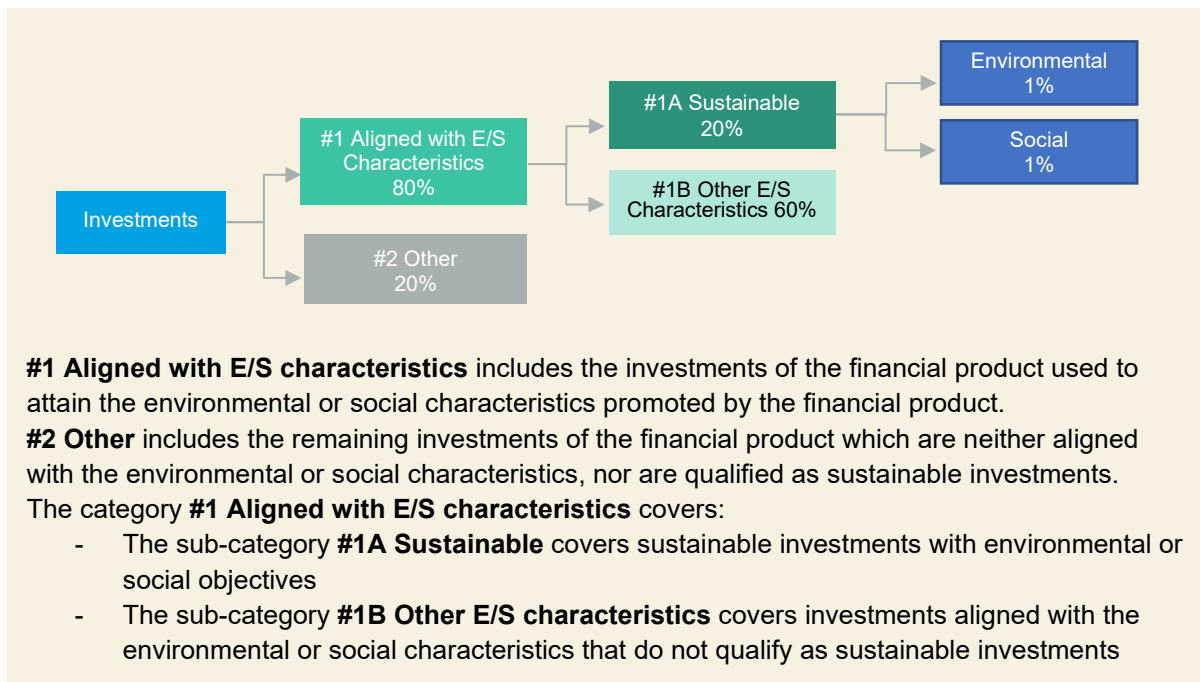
Investments

#1 Aligned with E/S Characteristics 80%

#2 Other 20%

#1A Sustainable 20%

#1B Other E/S Characteristics 60%

Environmental 1%

Social 1%

**#1 Aligned with E/S characteristics** includes the investments of the financial product used to attain the environmental or social characteristics promoted by the financial product.
**#2 Other** includes the remaining investments of the financial product which are neither aligned with the environmental or social characteristics, nor are qualified as sustainable investments.
The category **#1 Aligned with E/S characteristics** covers:
- The sub-category **#1A Sustainable** covers sustainable investments with environmental or social objectives
- The sub-category **#1B Other E/S characteristics** covers investments aligned with the environmental or social characteristics that do not qualify as sustainable investments